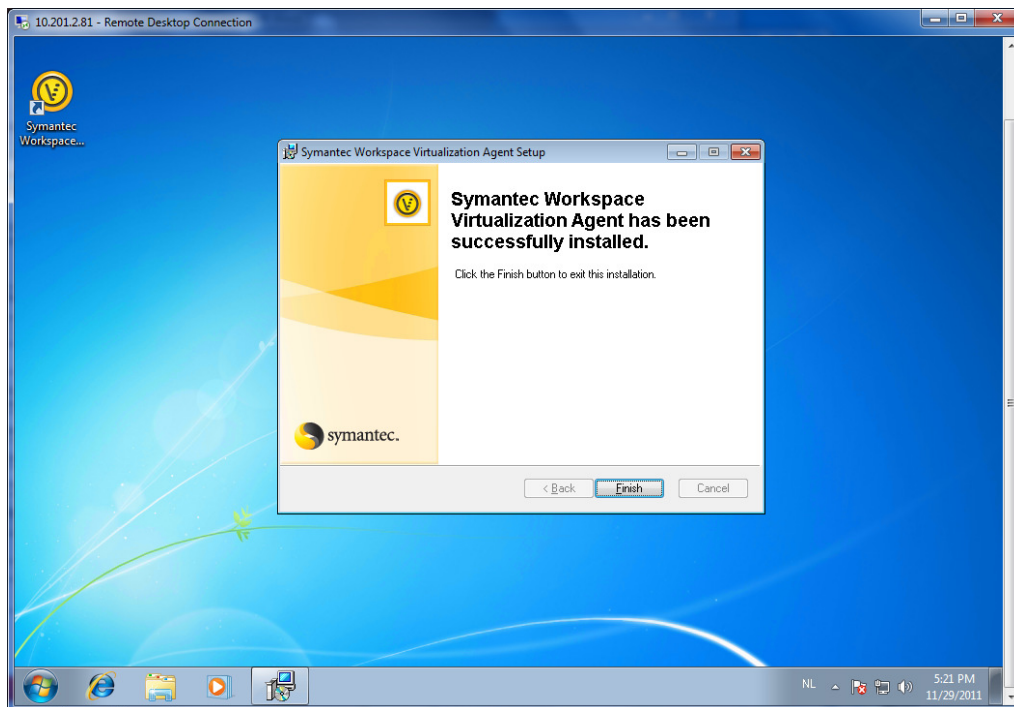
10.201.2.81 - Remote Desktop Connection

Symantec Workspace...

Symantec Workspace Virtualization Agent Setup

Symantec Workspace Virtualization Agent has been successfully installed.

Click the Finish button to exit this installation.

symantec.

< Back

Finish

Cancel

NL

5:21 PM
11/29/2011